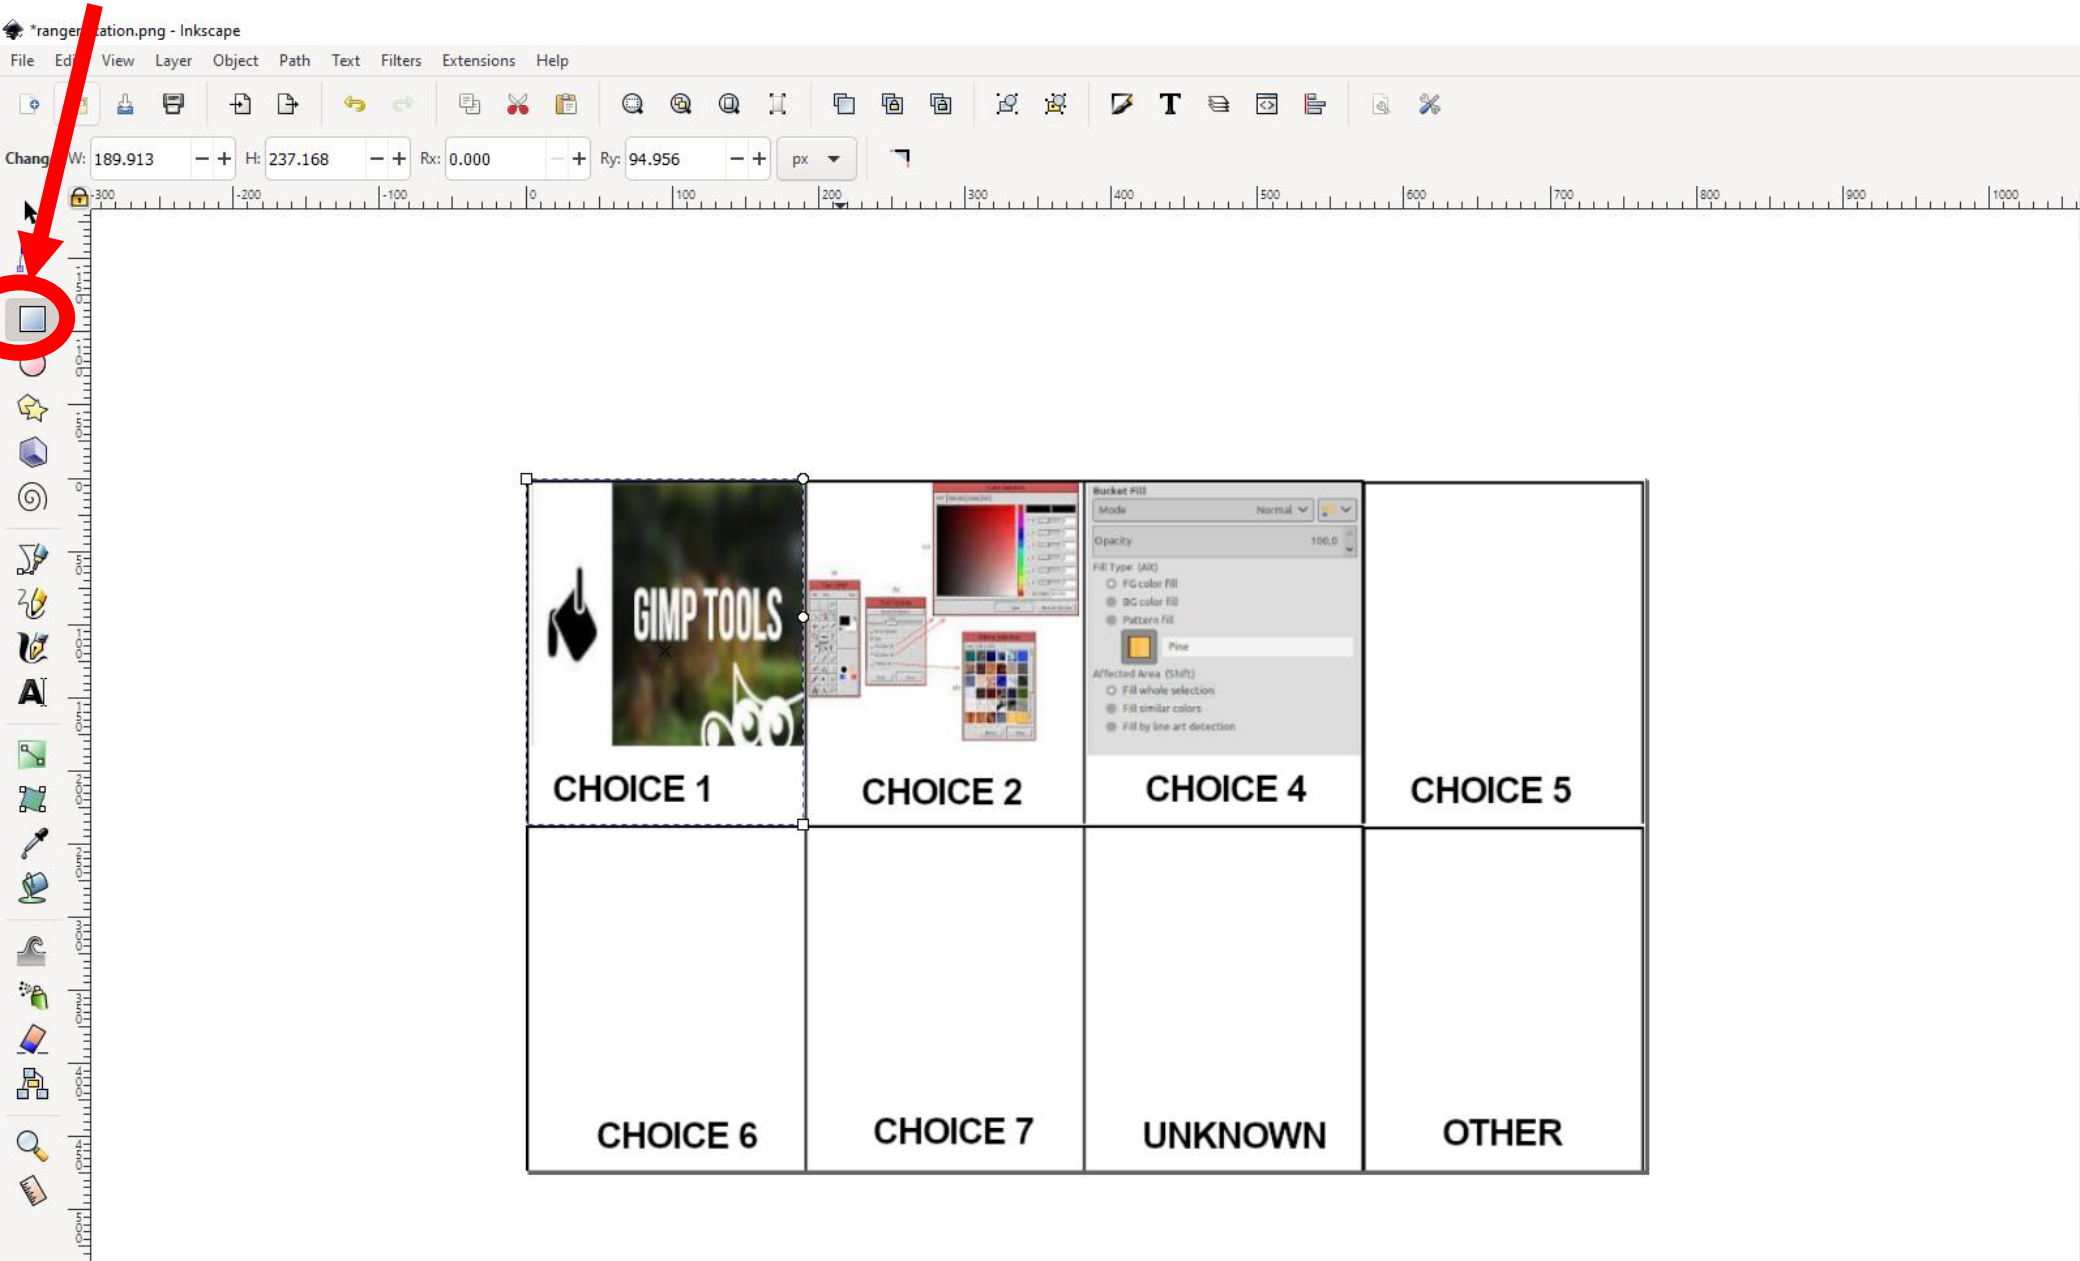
*ranger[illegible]ation.png - Inkscape

File Ed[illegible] View Layer Object Path Text Filters Extensions Help

Chang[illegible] W: 189.913 − + H: 237.168 − + Rx: 0.000 − + Ry: 94.956 − + px

-300 -200 -100 0 100 200 300 400 500 600 700 800 900 1000

GIMP TOOLS

Bucket Fill
Mode Normal
Opacity 100.0
Fill Type (Alt)
FG color fill
BG color fill
Pattern fill
Pine
Affected Area (Shift)
Fill whole selection
Fill similar colors
Fill by line art detection

| CHOICE 1 | CHOICE 2 | CHOICE 4 | CHOICE 5 |
|---|---|---|---|
| CHOICE 6 | CHOICE 7 | UNKNOWN | OTHER |